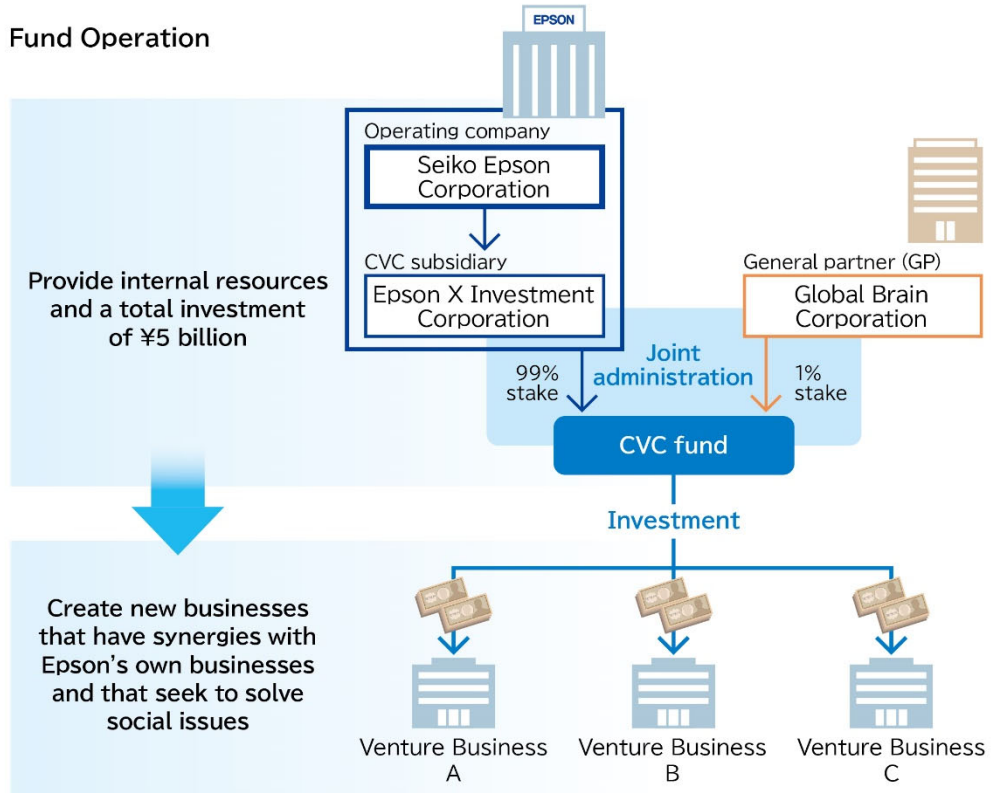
Fund Operation

EPSON

Operating company

Seiko Epson Corporation

CVC subsidiary

Epson X Investment Corporation

General partner (GP)

Global Brain Corporation

Provide internal resources and a total investment of ¥5 billion

99% stake

Joint administration

1% stake

CVC fund

Investment

Create new businesses that have synergies with Epson's own businesses and that seek to solve social issues

Venture Business A

Venture Business B

Venture Business C